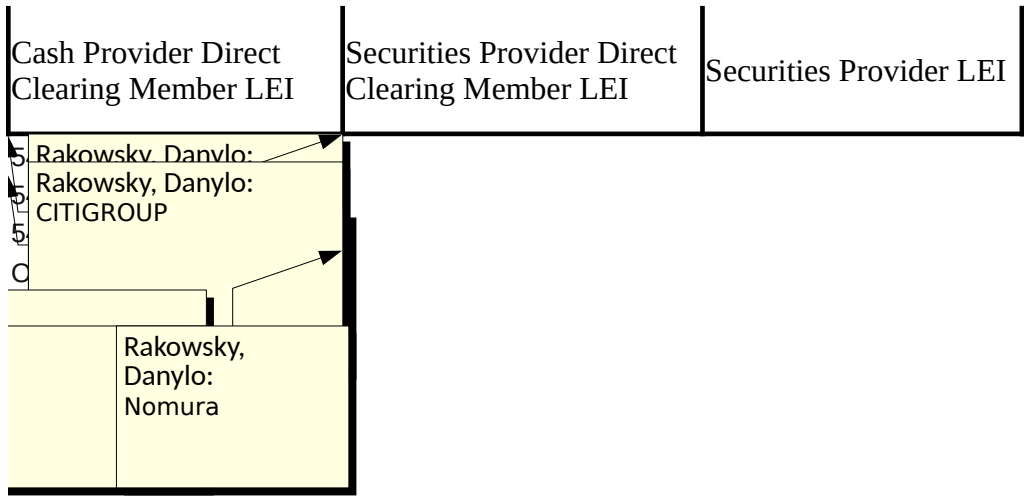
| Cash Provider Direct Clearing Member LEI | Securities Provider Direct Clearing Member LEI | Securities Provider LEI |
|---|---|---|

5
5
5
5
O

Rakowsky, Danylo:

Rakowsky, Danylo: CITIGROUP

Rakowsky, Danylo: Nomura